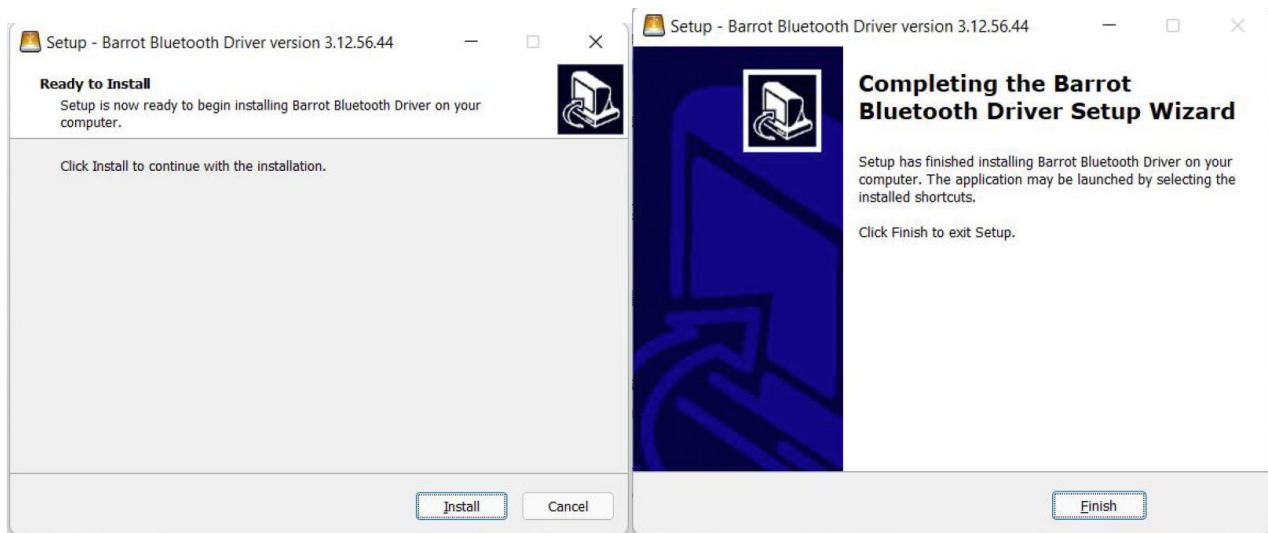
Setup - Barrot Bluetooth Driver version 3.12.56.44

Ready to Install
Setup is now ready to begin installing Barrot Bluetooth Driver on your computer.

Click Install to continue with the installation.

Install Cancel

Setup - Barrot Bluetooth Driver version 3.12.56.44

Completing the Barrot Bluetooth Driver Setup Wizard

Setup has finished installing Barrot Bluetooth Driver on your computer. The application may be launched by selecting the installed shortcuts.

Click Finish to exit Setup.

Finish